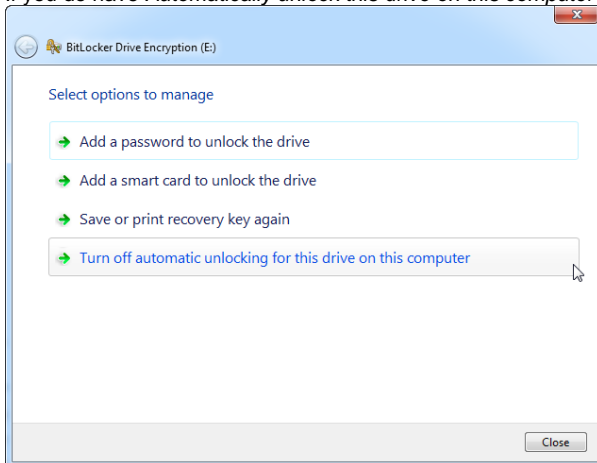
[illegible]

BitLocker Drive Encryption (E:)

Select options to manage

Add a password to unlock the drive

Add a smart card to unlock the drive

Save or print recovery key again

Turn off automatic unlocking for this drive on this computer

Close